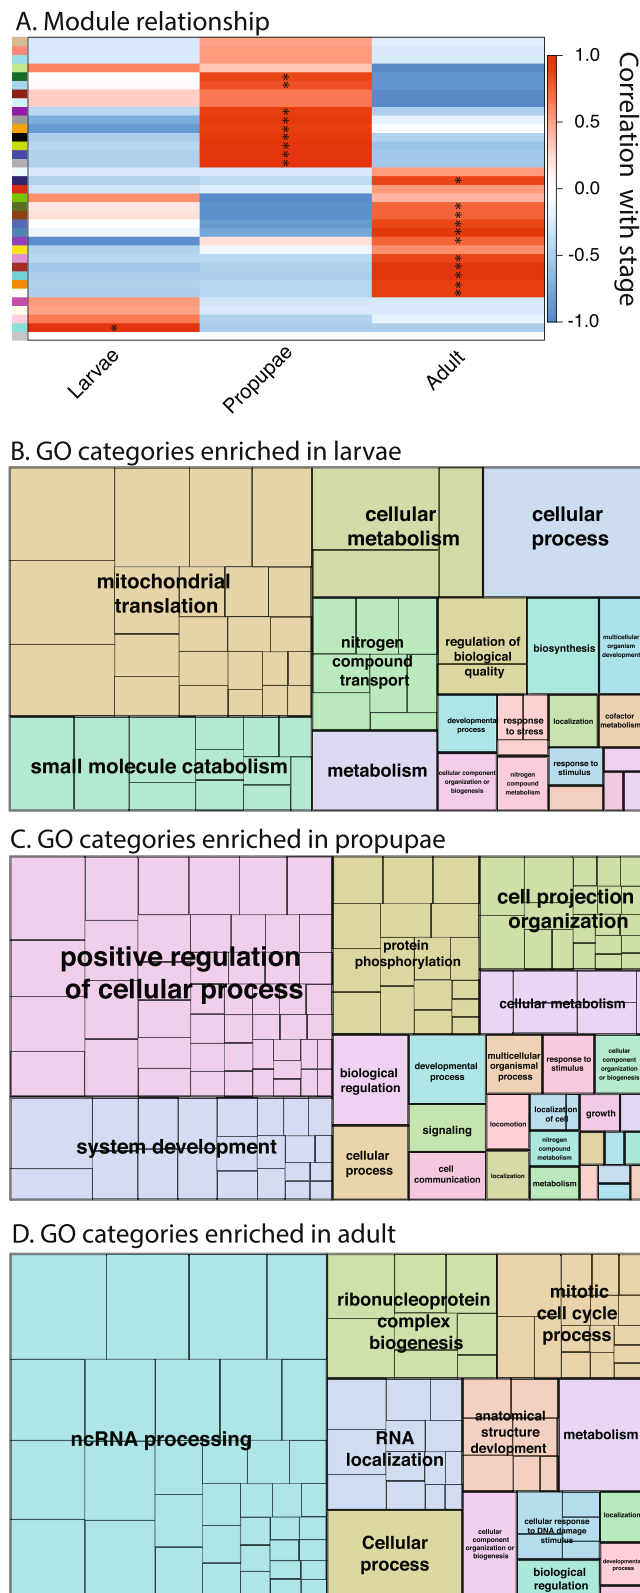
A. Module relationship

1.0
0.5
0.0
-0.5
-1.0
Correlation with stage

Larvae
Propupae
Adult

B. GO categories enriched in larvae

mitochondrial translation
cellular metabolism
cellular process
nitrogen compound transport
regulation of biological quality
biosynthesis
multicellular organism development
developmental process
response to stress
localization
cofactor metabolism
small molecule catabolism
metabolism
cellular component organization or biogenesis
nitrogen compound metabolism
response to stimulus

C. GO categories enriched in propupae

positive regulation of cellular process
protein phosphorylation
cell projection organization
cellular metabolism
biological regulation
developmental process
multicellular organismal process
response to stimulus
cellular component organization or biogenesis
system development
signaling
locomotion
localization of cell
growth
nitrogen compound metabolism
cellular process
cell communication
localization
metabolism

D. GO categories enriched in adult

ribonucleoprotein complex biogenesis
mitotic cell cycle process
ncRNA processing
RNA localization
anatomical structure devlopment
metabolism
localization
cellular component organization or biogenesis
cellular response to DNA damage stimulus
Cellular process
biological regulation
developmental process